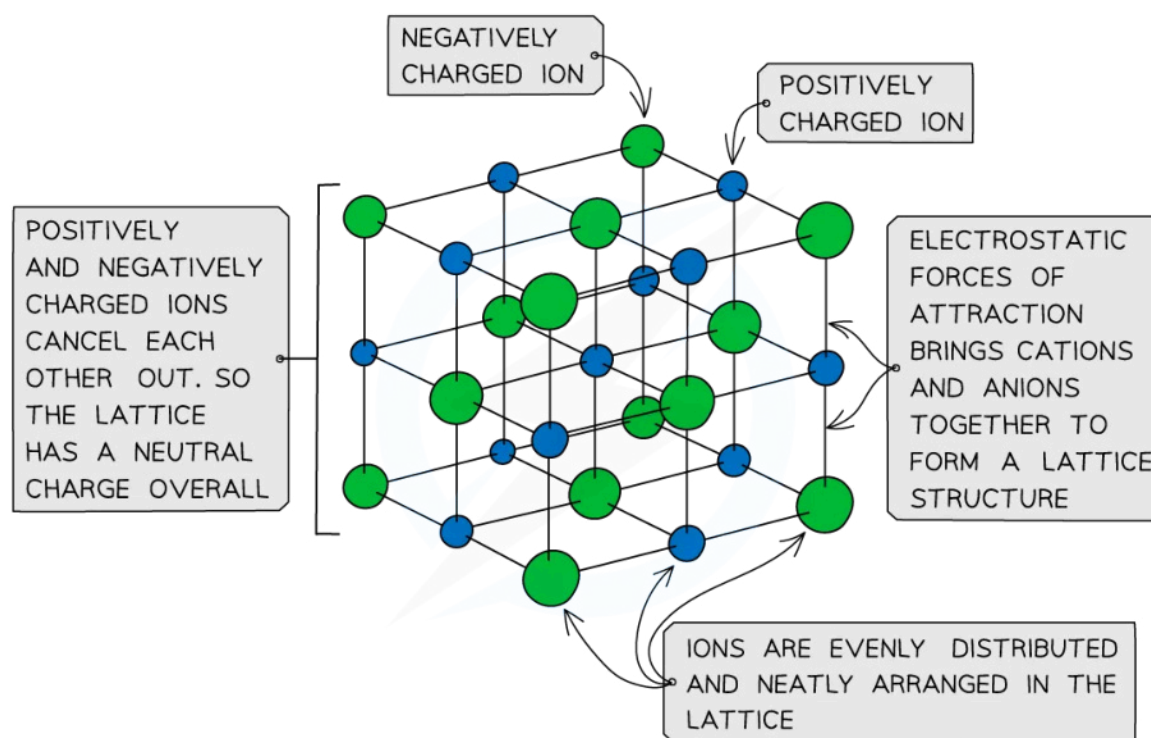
NEGATIVELY CHARGED ION

POSITIVELY CHARGED ION

POSITIVELY AND NEGATIVELY CHARGED IONS CANCEL EACH OTHER OUT. SO THE LATTICE HAS A NEUTRAL CHARGE OVERALL

ELECTROSTATIC FORCES OF ATTRACTION BRINGS CATIONS AND ANIONS TOGETHER TO FORM A LATTICE STRUCTURE

IONS ARE EVENLY DISTRIBUTED AND NEATLY ARRANGED IN THE LATTICE